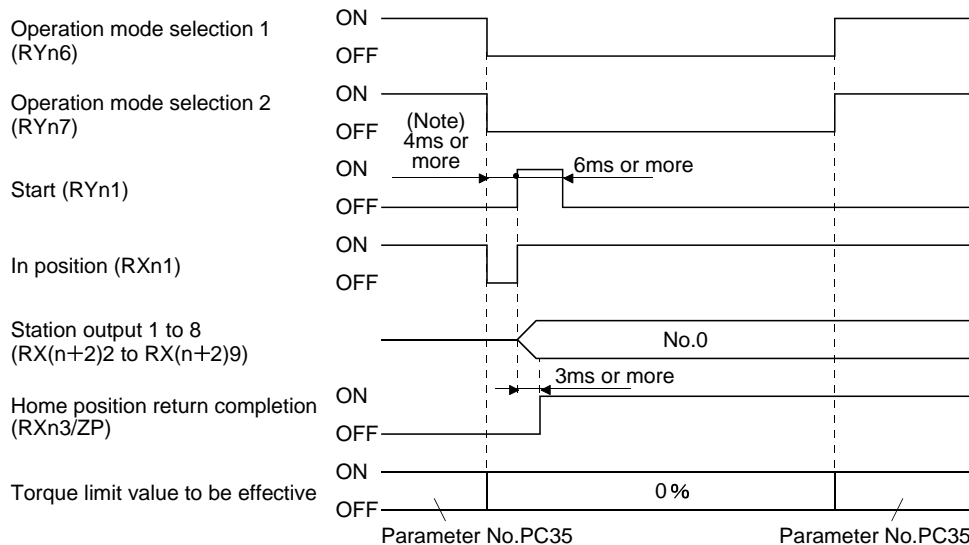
Operation mode selection 1 (RYn6)
ON
OFF

Operation mode selection 2 (RYn7)
ON
OFF

(Note) 4ms or more

Start (RYn1)
ON
OFF
6ms or more

In position (RXn1)
ON
OFF

Station output 1 to 8 (RX(n+2)2 to RX(n+2)9)
No.0

3ms or more

Home position return completion (RXn3/ZP)
ON
OFF

Torque limit value to be effective
ON
OFF
0%

Parameter No.PC35
Parameter No.PC35